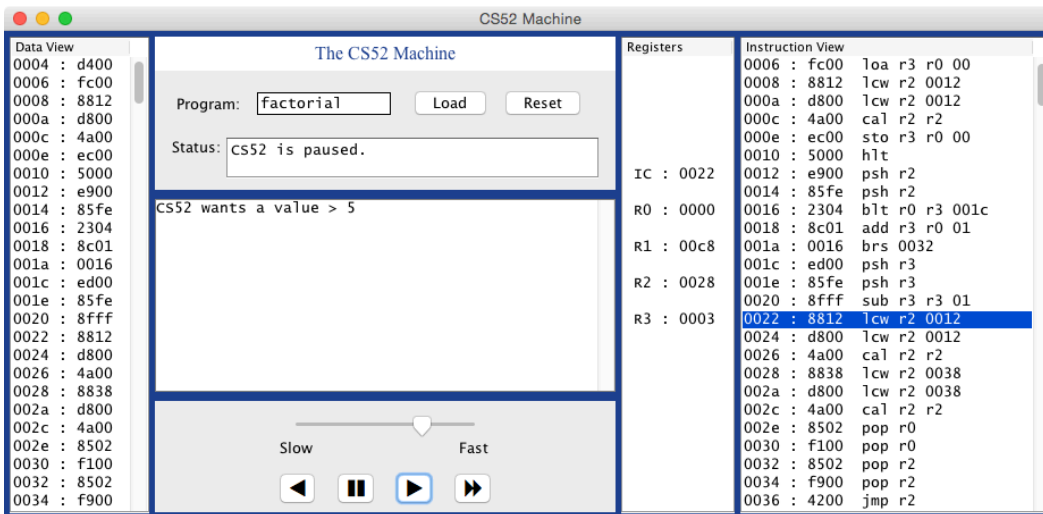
CS52 Machine

Data View
0004 : d400
0006 : fc00
0008 : 8812
000a : d800
000c : 4a00
000e : ec00
0010 : 5000
0012 : e900
0014 : 85fe
0016 : 2304
0018 : 8c01
001a : 0016
001c : ed00
001e : 85fe
0020 : 8fff
0022 : 8812
0024 : d800
0026 : 4a00
0028 : 8838
002a : d800
002c : 4a00
002e : 8502
0030 : f100
0032 : 8502
0034 : f900

The CS52 Machine

Program: factorial Load Reset

Status: CS52 is paused.

CS52 wants a value > 5

Slow Fast

Registers

IC : 0022

R0 : 0000

R1 : 00c8

R2 : 0028

R3 : 0003

Instruction View
0006 : fc00 loa r3 r0 00
0008 : 8812 lcw r2 0012
000a : d800 lcw r2 0012
000c : 4a00 cal r2 r2
000e : ec00 sto r3 r0 00
0010 : 5000 hlt
0012 : e900 psh r2
0014 : 85fe psh r2
0016 : 2304 blt r0 r3 001c
0018 : 8c01 add r3 r0 01
001a : 0016 brs 0032
001c : ed00 psh r3
001e : 85fe psh r3
0020 : 8fff sub r3 r3 01
0022 : 8812 lcw r2 0012
0024 : d800 lcw r2 0012
0026 : 4a00 cal r2 r2
0028 : 8838 lcw r2 0038
002a : d800 lcw r2 0038
002c : 4a00 cal r2 r2
002e : 8502 pop r0
0030 : f100 pop r0
0032 : 8502 pop r2
0034 : f900 pop r2
0036 : 4200 jmp r2